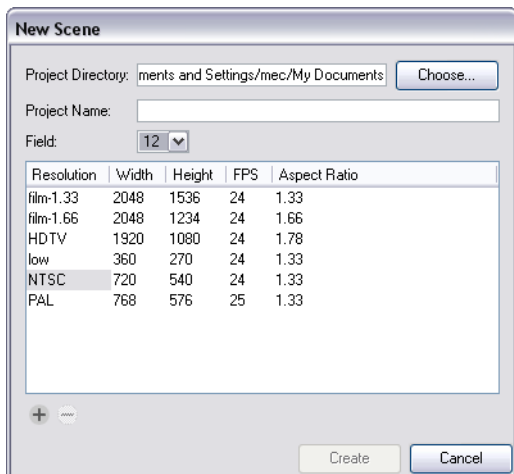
New Scene

Project Directory: ments and Settings/mec/My Documents Choose...

Project Name:

Field: 12

| Resolution | Width | Height | FPS | Aspect Ratio |
|---|---|---|---|---|
| film-1.33 | 2048 | 1536 | 24 | 1.33 |
| film-1.66 | 2048 | 1234 | 24 | 1.66 |
| HDTV | 1920 | 1080 | 24 | 1.78 |
| low | 360 | 270 | 24 | 1.33 |
| NTSC | 720 | 540 | 24 | 1.33 |
| PAL | 768 | 576 | 25 | 1.33 |

Create Cancel